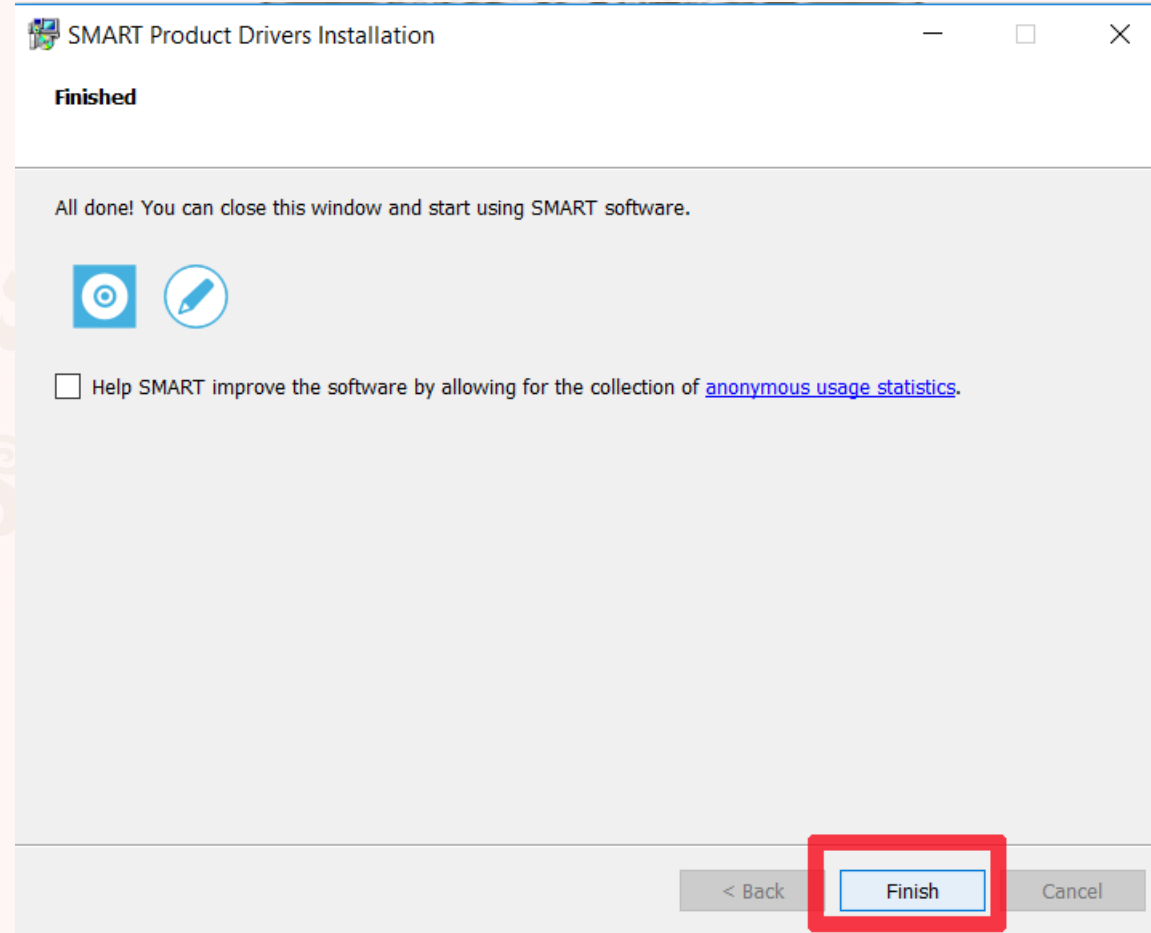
SMART Product Drivers Installation

Finished

All done! You can close this window and start using SMART software.

Help SMART improve the software by allowing for the collection of anonymous usage statistics.

< Back
Finish
Cancel